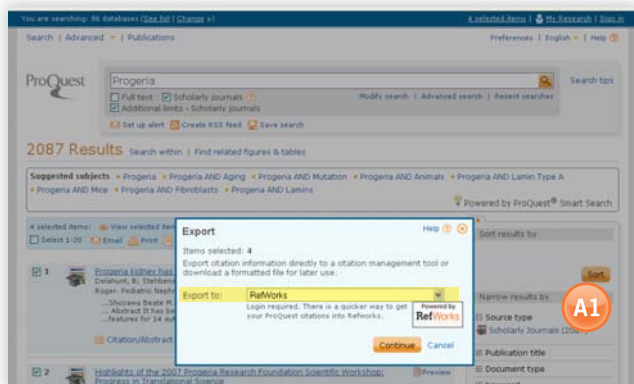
You are searching: 86 databases (See list | Change »)

4 selected items | My Research | Sign in

Search | Advanced | Publications

Preferences | English | Help

ProQuest

Progeria

Search tips

Full text Scholarly journals

Modify search | Advanced search | Recent searches

Additional limits - Scholarly journals

Set up alert Create RSS feed Save search

2087 Results Search within | Find related figures & tables

Suggested subjects » Progeria » Progeria AND Aging » Progeria AND Mutation » Progeria AND Animals » Progeria AND Lamin Type A » Progeria AND Mice » Progeria AND Fibroblasts » Progeria AND Lamins

Powered by ProQuest® Smart Search

4 selected items: View selected items

Select 1-20 Email Print

Sort results by

1 Progeria kidney has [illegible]
Delahunt, B; Stehbens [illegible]
Roger. Pediatric Nephr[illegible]
...Shozawa Beate M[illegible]
... Abstract It has be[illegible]
...Features for 14 aut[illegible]

Citation/Abstract

Sort

Narrow results by

A1

Source type

Scholarly Journals (20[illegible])

Publication title

Document type

2 Highlights of the 2007 Progeria Research Foundation Scientific Workshop: Progress in Translational Science

Preview

Export

Help

Items selected: 4

Export citation information directly to a citation management tool or download a formatted file for later use.

Export to: RefWorks

Login required. There is a quicker way to get your ProQuest citations into Refworks.

Powered by RefWorks

Continue Cancel